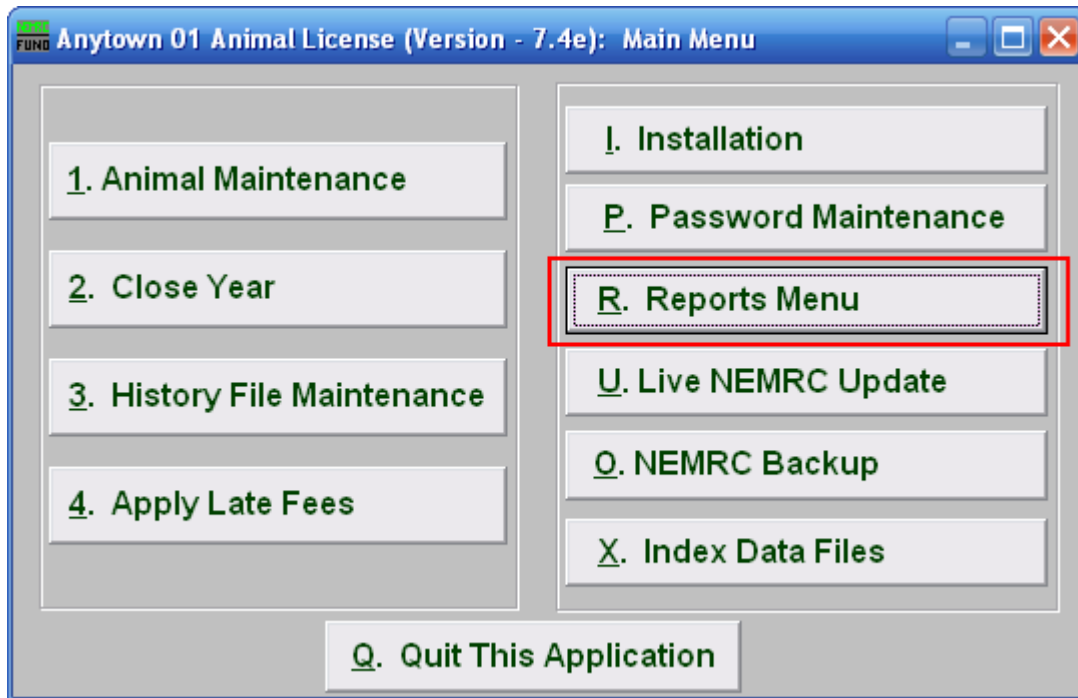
Anytown 01 Animal License (Version - 7.4e): Main Menu

1. Animal Maintenance

2. Close Year

3. History File Maintenance

4. Apply Late Fees

I. Installation

P. Password Maintenance

R. Reports Menu

U. Live NEMRC Update

O. NEMRC Backup

X. Index Data Files

Q. Quit This Application